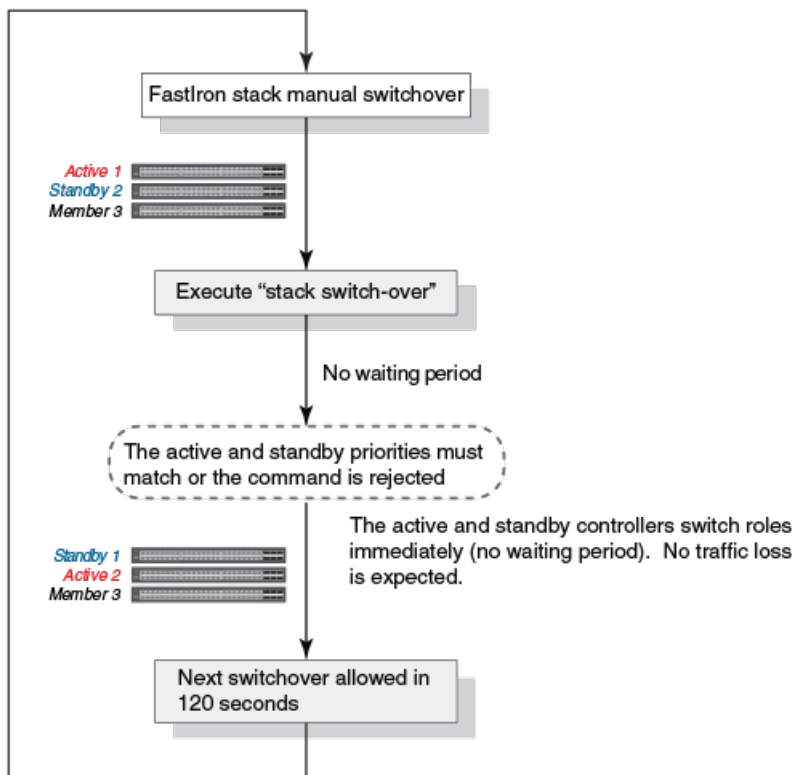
FastIron stack manual switchover

Active 1
Standby 2
Member 3

Execute “stack switch-over”

No waiting period

The active and standby priorities must match or the command is rejected

The active and standby controllers switch roles immediately (no waiting period). No traffic loss is expected.

Standby 1
Active 2
Member 3

Next switchover allowed in 120 seconds